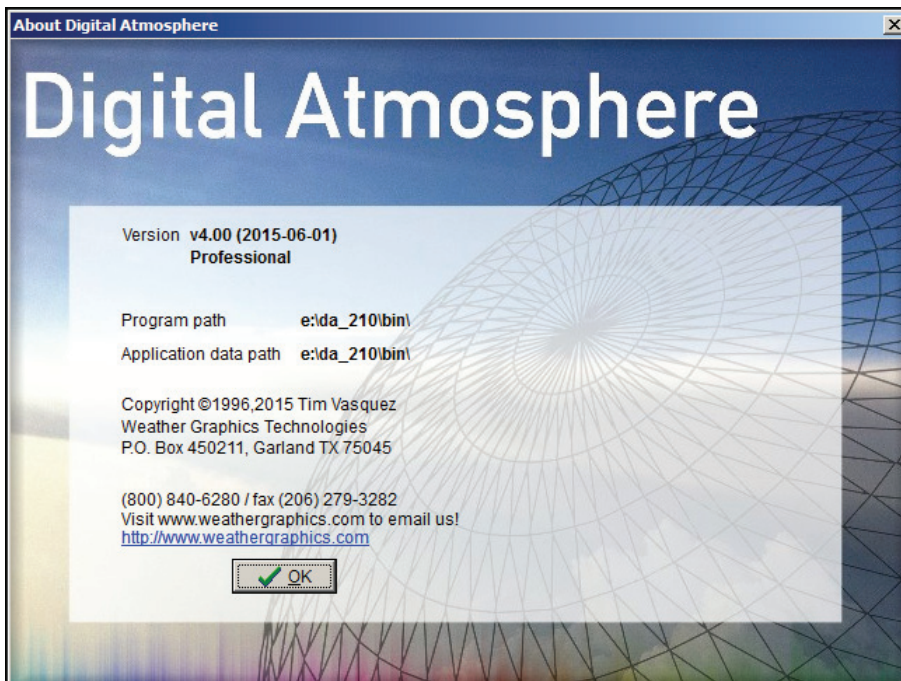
About Digital Atmosphere

Digital Atmosphere

Version v4.00 (2015-06-01)
Professional

Program path e:\da_210\bin\

Application data path e:\da_210\bin\

Copyright ©1996,2015 Tim Vasquez
Weather Graphics Technologies
P.O. Box 450211, Garland TX 75045

(800) 840-6280 / fax (206) 279-3282
Visit www.weathergraphics.com to email us!
http://www.weathergraphics.com

OK